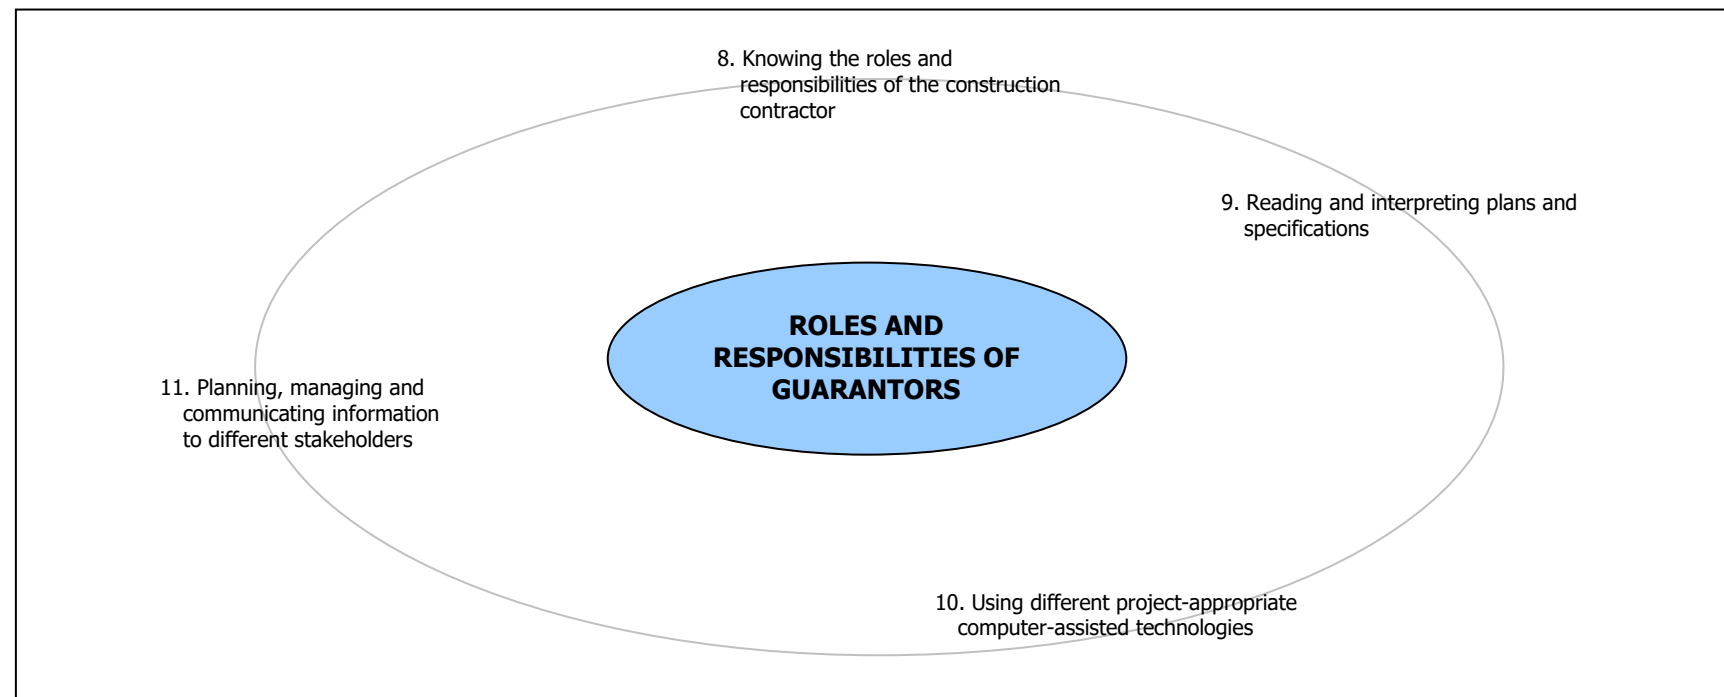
8. Knowing the roles and responsibilities of the construction contractor

9. Reading and interpreting plans and specifications

ROLES AND RESPONSIBILITIES OF GUARANTORS

11. Planning, managing and communicating information to different stakeholders

10. Using different project-appropriate computer-assisted technologies